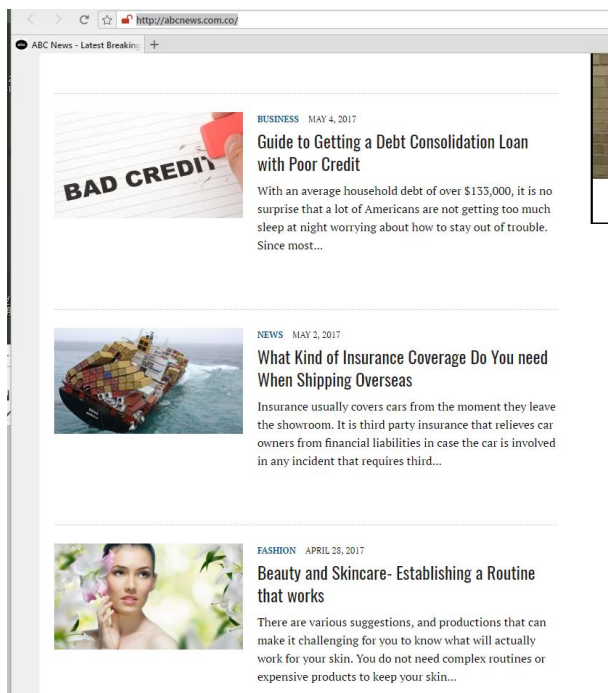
http://abcnews.com.co/

ABC News - Latest Breaking

BAD CREDIT

BUSINESS MAY 4, 2017

Guide to Getting a Debt Consolidation Loan with Poor Credit

With an average household debt of over $133,000, it is no surprise that a lot of Americans are not getting too much sleep at night worrying about how to stay out of trouble. Since most...

NEWS MAY 2, 2017

What Kind of Insurance Coverage Do You need When Shipping Overseas

Insurance usually covers cars from the moment they leave the showroom. It is third party insurance that relieves car owners from financial liabilities in case the car is involved in any incident that requires third...

FASHION APRIL 28, 2017

Beauty and Skincare- Establishing a Routine that works

There are various suggestions, and productions that can make it challenging for you to know what will actually work for your skin. You do not need complex routines or expensive products to keep your skin...